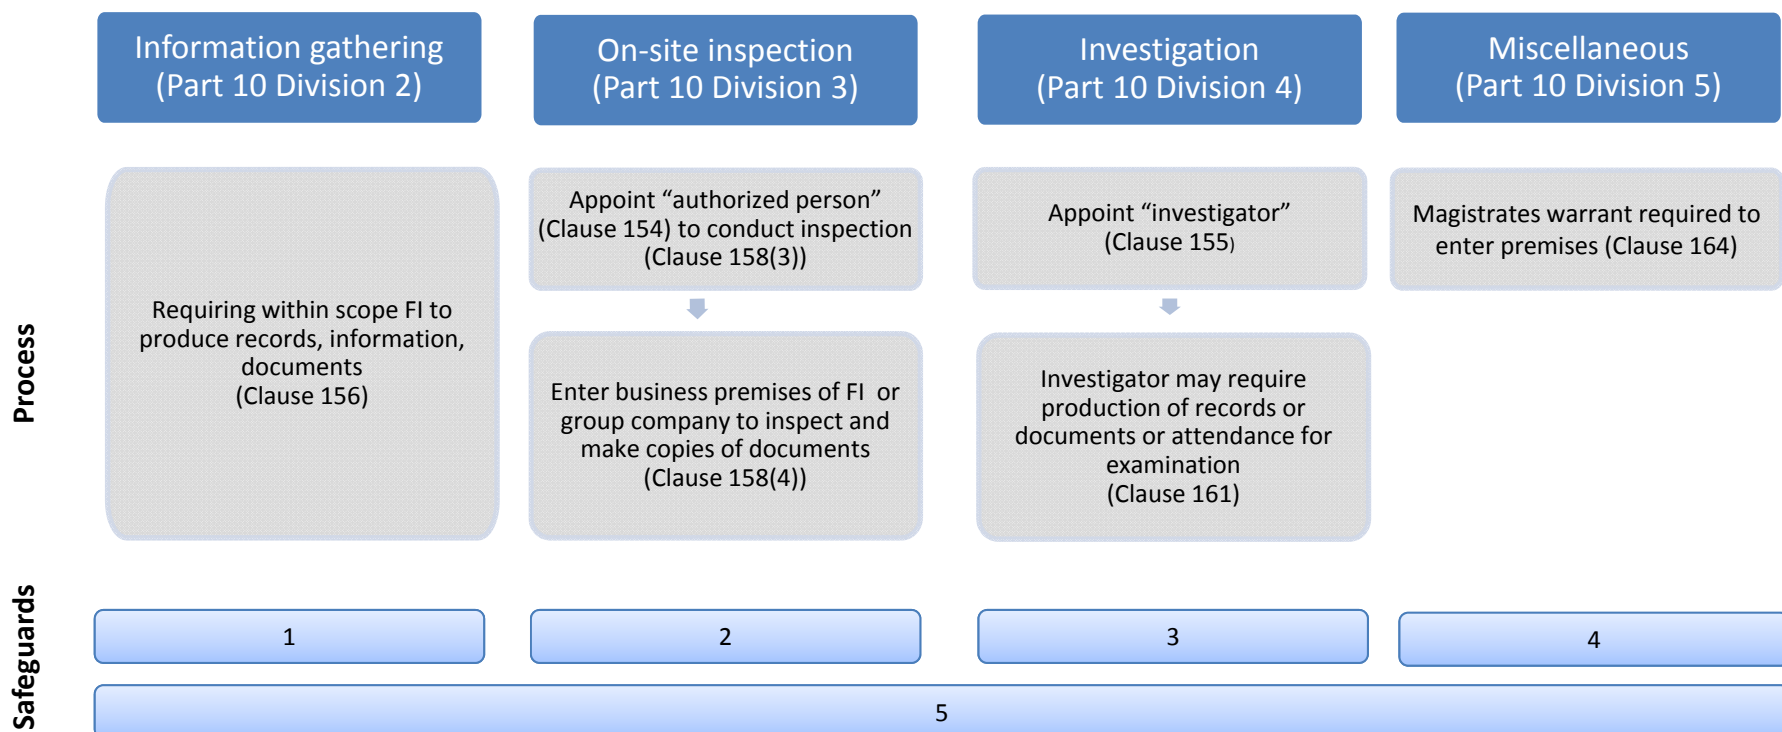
Information gathering
(Part 10 Division 2)

On-site inspection
(Part 10 Division 3)

Investigation
(Part 10 Division 4)

Miscellaneous
(Part 10 Division 5)

Process

Requiring within scope FI to produce records, information, documents
(Clause 156)

Appoint “authorized person” (Clause 154) to conduct inspection (Clause 158(3))

Enter business premises of FI or group company to inspect and make copies of documents
(Clause 158(4))

Appoint “investigator”
(Clause 155)

Investigator may require production of records or documents or attendance for examination
(Clause 161)

Magistrates warrant required to enter premises (Clause 164)

Safeguards

1

2

3

4

5